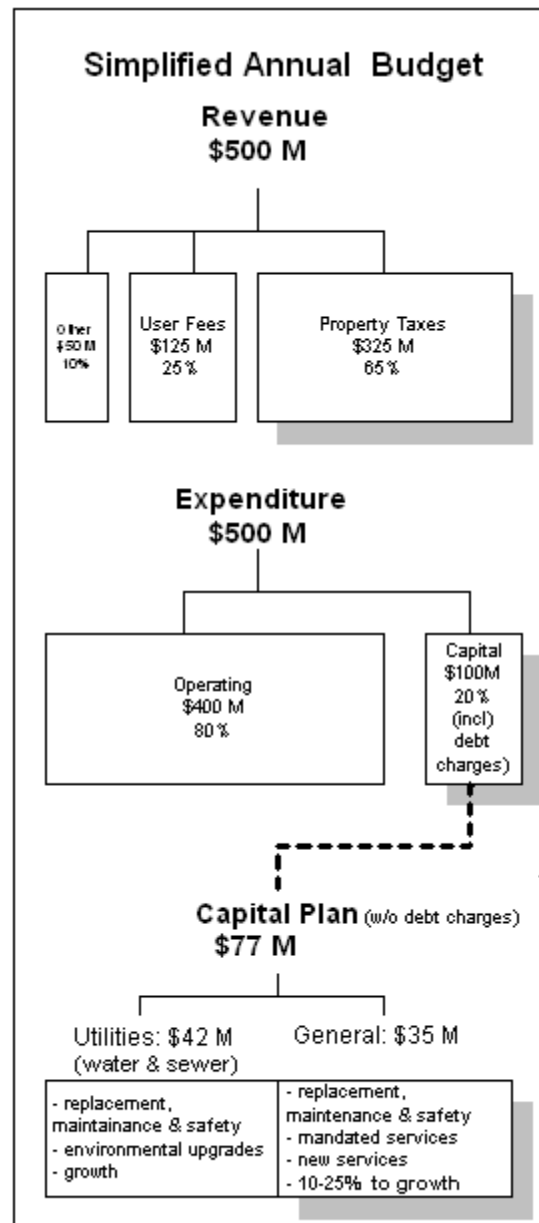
Simplified Annual Budget

Revenue
\$500 M

Other
\$50 M
10%

User Fees
\$125 M
25%

Property Taxes
\$325 M
65%

Expenditure
\$500 M

Operating
\$400 M
80%

Capital
\$100M
20%
(incl)
debt
charges)

Capital Plan (w/o debt charges)
\$77 M

Utilities: \$42 M
(water & sewer)

General: \$35 M

| - replacement, maintainance & safety<br>- environmental upgrades<br>- growth | - replacement, maintenance & safety<br>- mandated services<br>- new services<br>- 10-25% to growth |
|---|---|